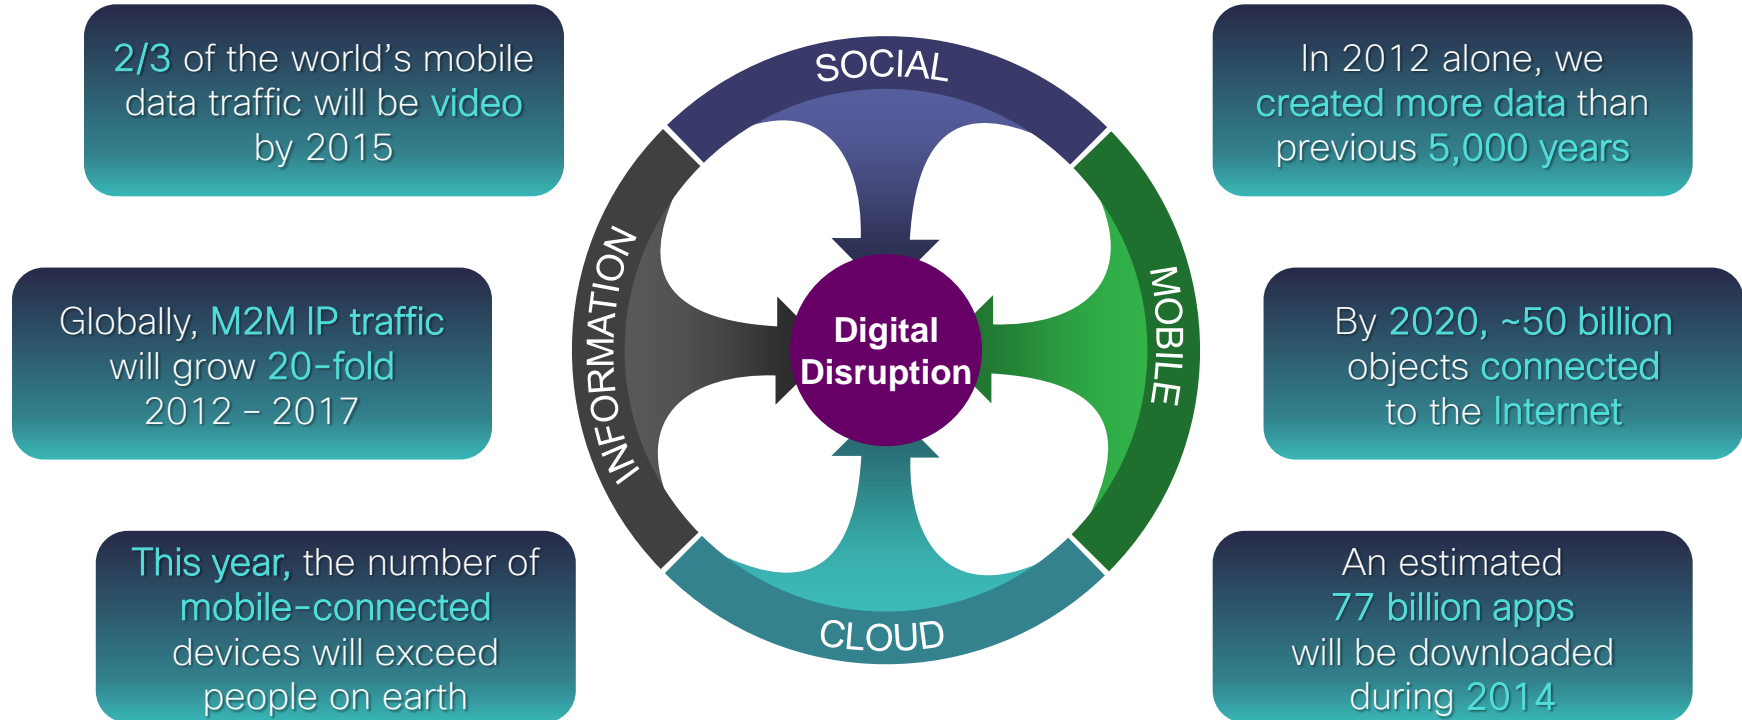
2/3 of the world's mobile data traffic will be video by 2015

Globally, M2M IP traffic will grow 20-fold 2012 – 2017

This year, the number of mobile-connected devices will exceed people on earth

SOCIAL

INFORMATION

Digital Disruption

MOBILE

CLOUD

In 2012 alone, we created more data than previous 5,000 years

By 2020, ~50 billion objects connected to the Internet

An estimated 77 billion apps will be downloaded during 2014